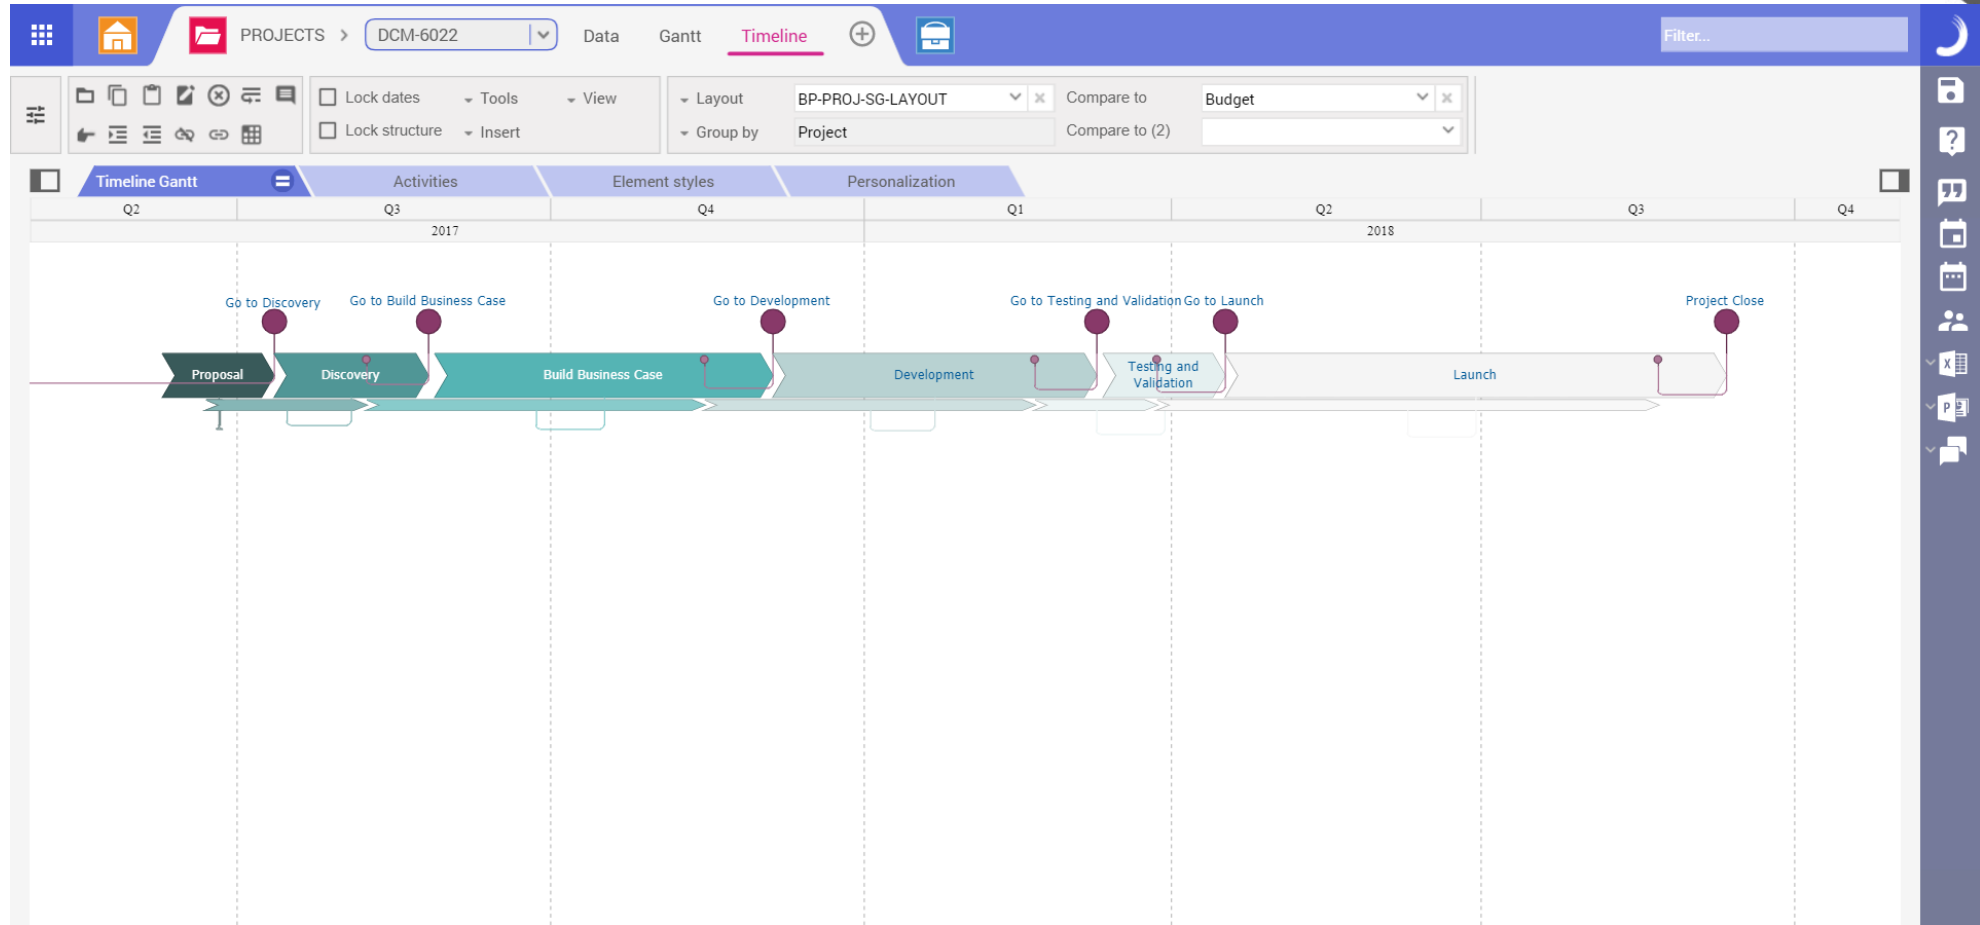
PROJECTS > DCM-6022 Data Gantt Timeline

Filter...

Lock dates Tools View
Lock structure Insert

Layout BP-PROJ-SG-LAYOUT Compare to Budget
Group by Project Compare to (2)

Timeline Gantt Activities Element styles Personalization

Q2 Q3 Q4 Q1 Q2 Q3 Q4
2017 2018

Go to Discovery Go to Build Business Case Go to Development Go to Testing and Validation Go to Launch Project Close

Proposal Discovery Build Business Case Development Testing and Validation Launch